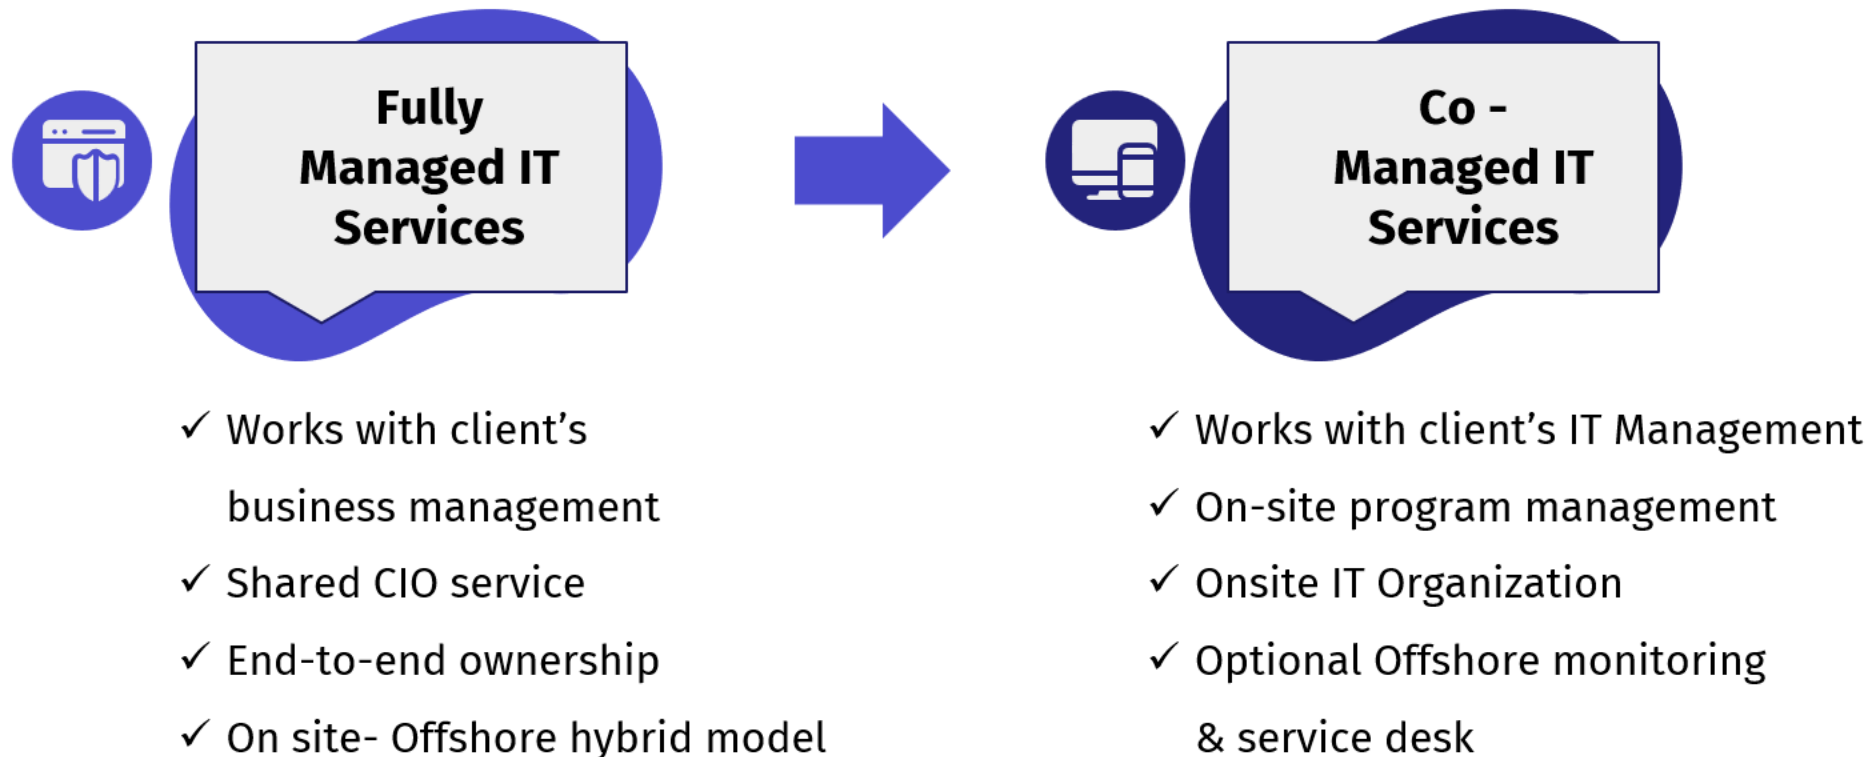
Fully Managed IT Services

✓ Works with client’s business management
✓ Shared CIO service
✓ End-to-end ownership
✓ On site- Offshore hybrid model

Co - Managed IT Services

✓ Works with client’s IT Management
✓ On-site program management
✓ Onsite IT Organization
✓ Optional Offshore monitoring & service desk